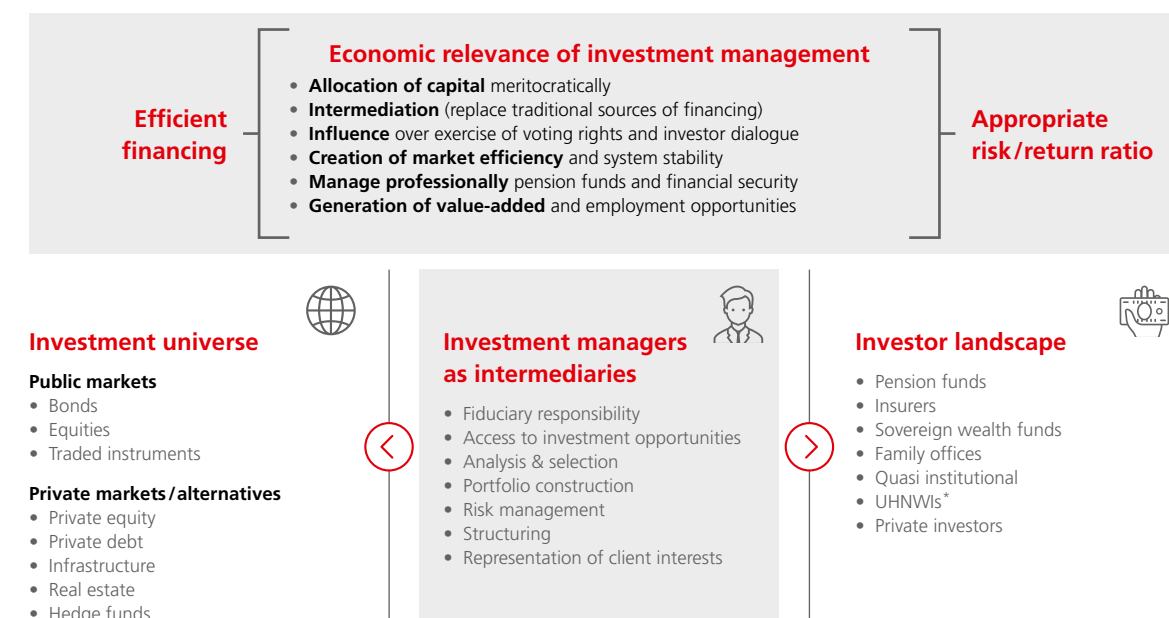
Efficient financing

Economic relevance of investment management
• Allocation of capital meritocratically
• Intermediation (replace traditional sources of financing)
• Influence over exercise of voting rights and investor dialogue
• Creation of market efficiency and system stability
• Manage professionally pension funds and financial security
• Generation of value-added and employment opportunities

Appropriate risk/return ratio

Investment universe
Public markets
• Bonds
• Equities
• Traded instruments
Private markets/alternatives
• Private equity
• Private debt
• Infrastructure
• Real estate
• Hedge funds

Investment managers as intermediaries
• Fiduciary responsibility
• Access to investment opportunities
• Analysis & selection
• Portfolio construction
• Risk management
• Structuring
• Representation of client interests

Investor landscape
• Pension funds
• Insurers
• Sovereign wealth funds
• Family offices
• Quasi institutional
• UHNWIs*
• Private investors